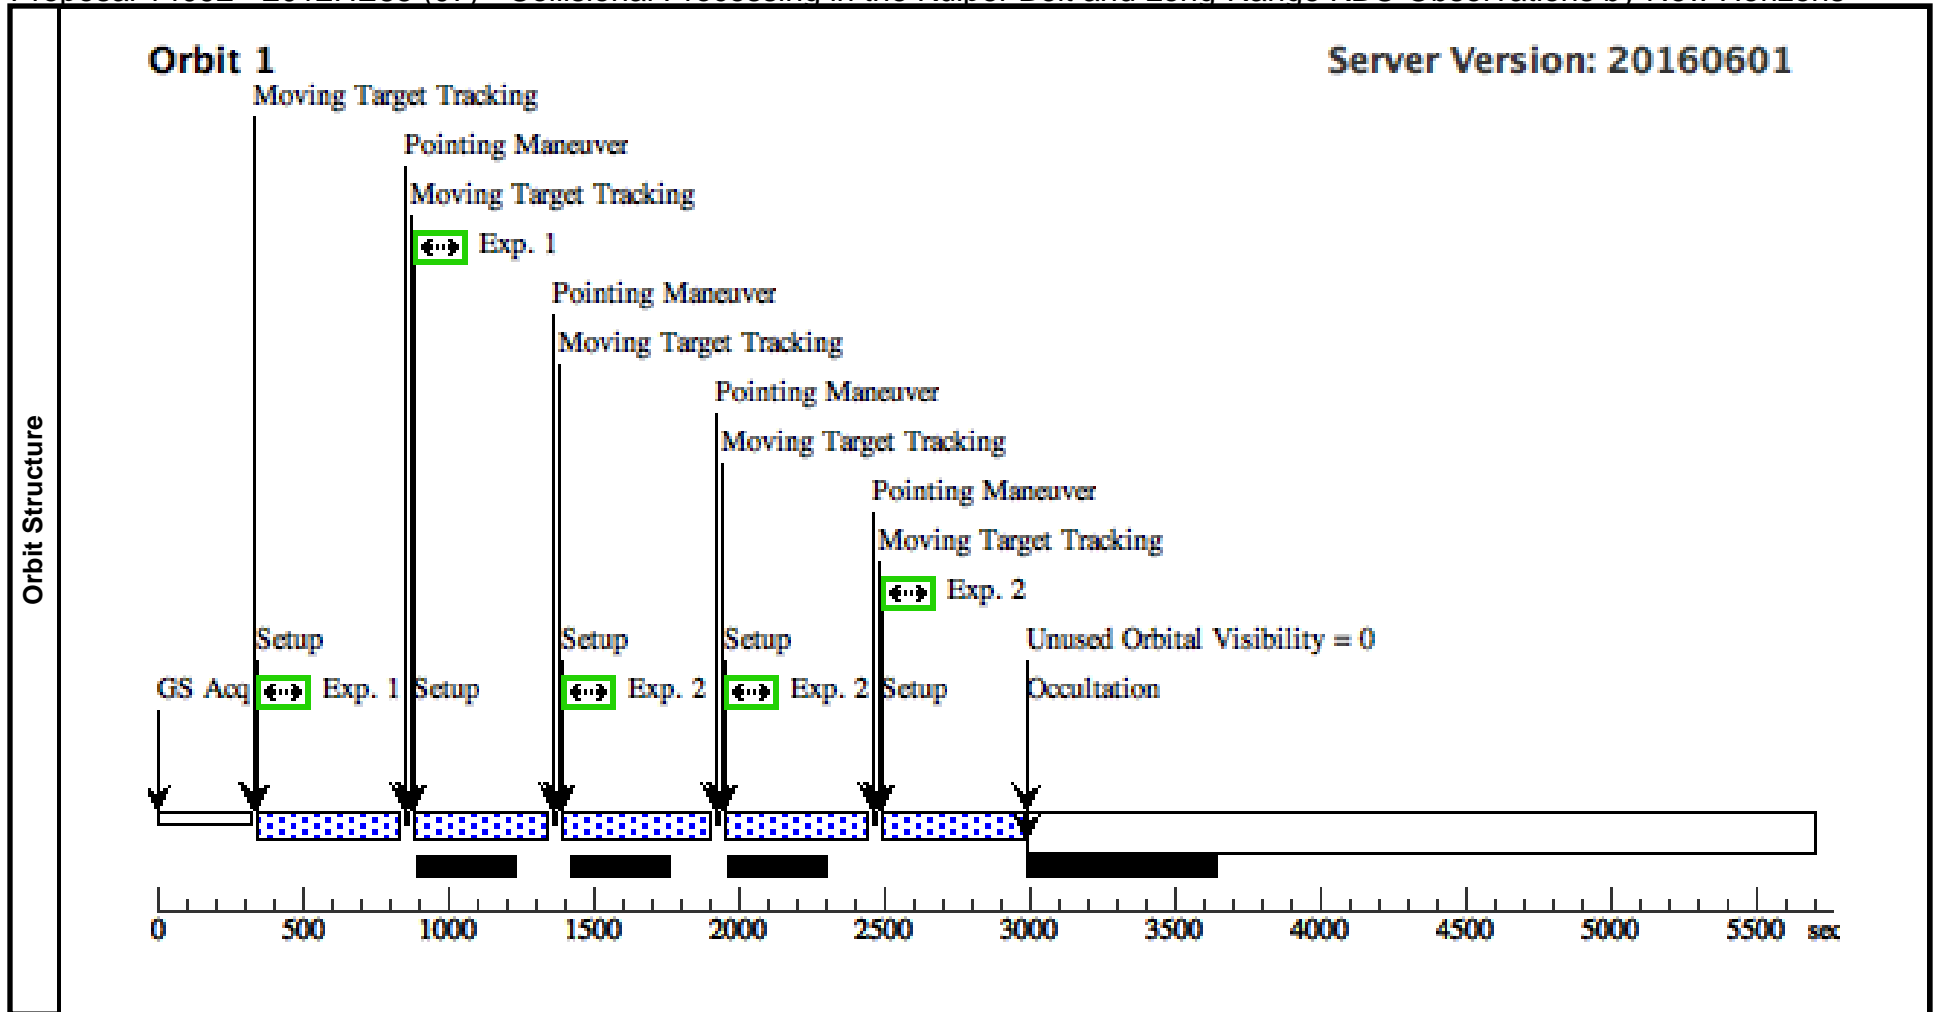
Orbit Structure

Orbit 1

Server Version: 20160601

Moving Target Tracking

Pointing Maneuver

Moving Target Tracking

Exp. 1

Pointing Maneuver

Moving Target Tracking

Pointing Maneuver

Moving Target Tracking

Pointing Maneuver

Moving Target Tracking

Exp. 2

Setup

Setup

Setup

Unused Orbital Visibility = 0

GS Acq

Exp. 1

Setup

Exp. 2

Exp. 2

Setup

Occultation

0 500 1000 1500 2000 2500 3000 3500 4000 4500 5000 5500 sec